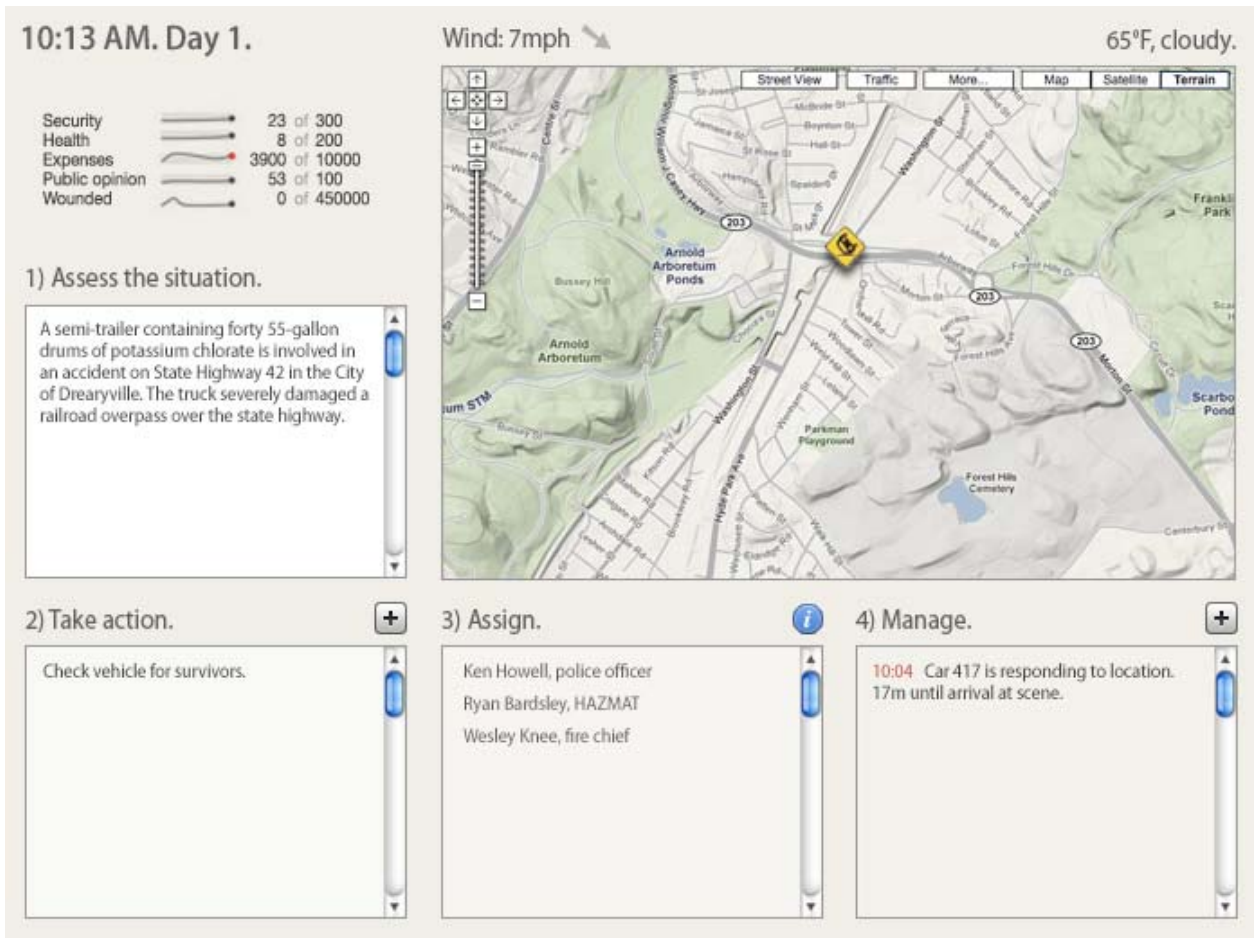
10:13 AM. Day 1.

Wind: 7mph

65ºF, cloudy.

| | |
|---|---|
| Security | 23 of 300 |
| Health | 8 of 200 |
| Expenses | 3900 of 10000 |
| Public opinion | 53 of 100 |
| Wounded | 0 of 450000 |

1) Assess the situation.

A semi-trailer containing forty 55-gallon drums of potassium chlorate is involved in an accident on State Highway 42 in the City of Drearyville. The truck severely damaged a railroad overpass over the state highway.

Street View Traffic More... Map Satellite Terrain

Arnold Arboretum Ponds
Bussey Hill
Arnold Arboretum
Parkman Playground
Forest Hills Cemetery
Franklin Park
Scarbo Pond
203
Washington St
Morton St
Centre St
Bussey St
Hyde Park Ave
Forest Hills St
Canterbury St

2) Take action.

Check vehicle for survivors.

3) Assign.

Ken Howell, police officer
Ryan Bardsley, HAZMAT
Wesley Knee, fire chief

4) Manage.

10:04 Car 417 is responding to location. 17m until arrival at scene.